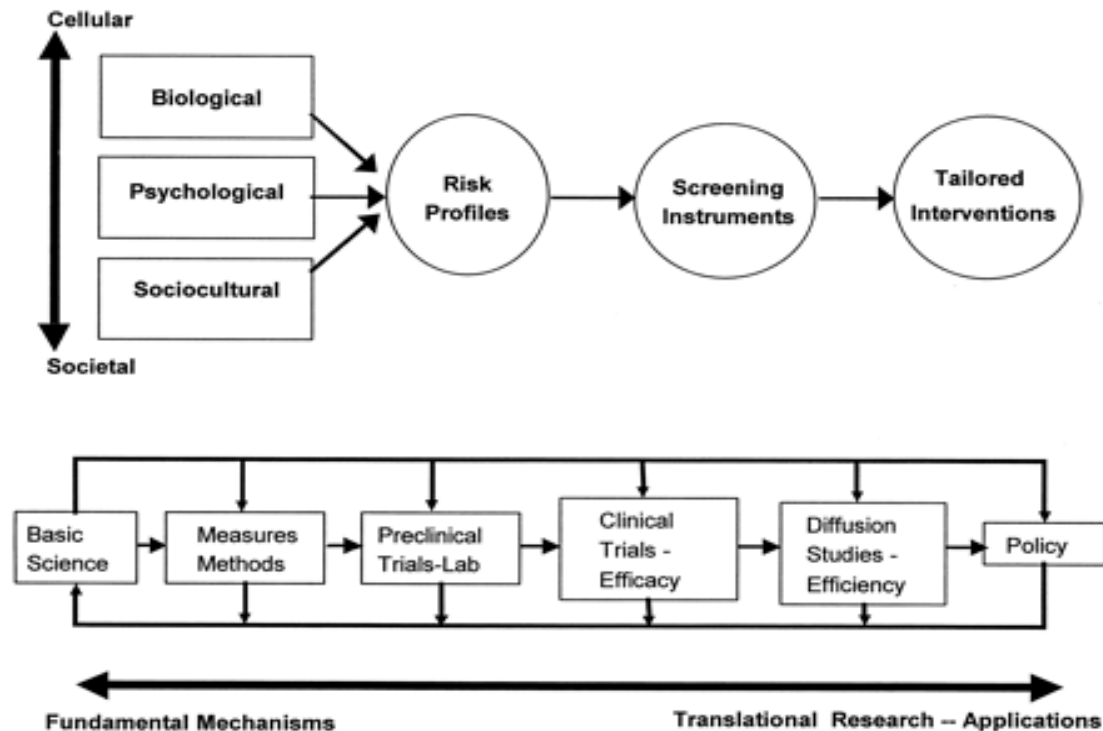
Cellular

Biological

Psychological

Sociocultural

Societal

Risk Profiles

Screening Instruments

Tailored Interventions

Basic Science

Measures Methods

Preclinical Trials-Lab

Clinical Trials - Efficacy

Diffusion Studies - Efficiency

Policy

Fundamental Mechanisms

Translational Research -- Applications